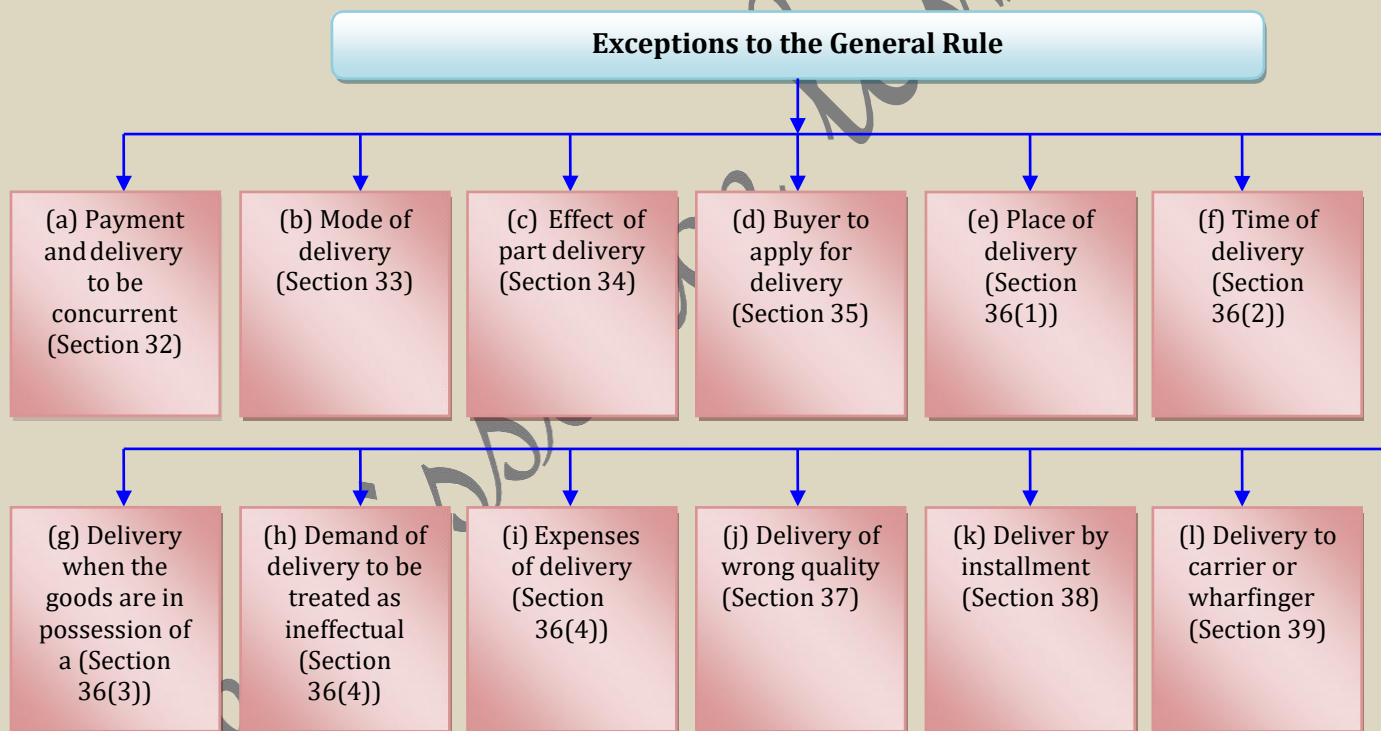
Exceptions to the General Rule

(a) Payment and delivery to be concurrent (Section 32)

(b) Mode of delivery (Section 33)

(c) Effect of part delivery (Section 34)

(d) Buyer to apply for delivery (Section 35)

(e) Place of delivery (Section 36(1))

(f) Time of delivery (Section 36(2))

(g) Delivery when the goods are in possession of a (Section 36(3))

(h) Demand of delivery to be treated as ineffectual (Section 36(4))

(i) Expenses of delivery (Section 36(4))

(j) Delivery of wrong quality (Section 37)

(k) Deliver by installment (Section 38)

(l) Delivery to carrier or wharfinger (Section 39)